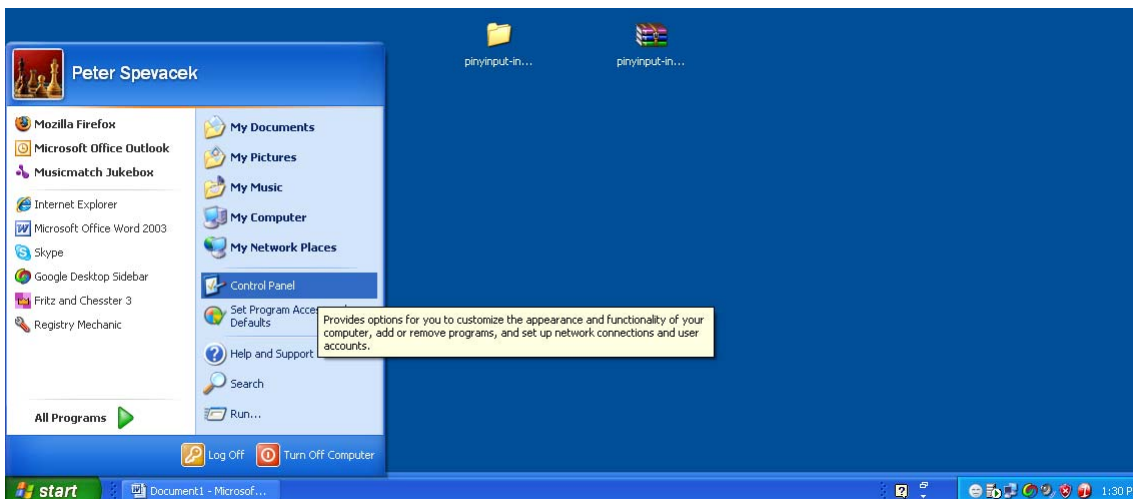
pinyinput-in...

pinyinput-in...

Peter Spevacek

Mozilla Firefox
Microsoft Office Outlook
Musicmatch Jukebox
Internet Explorer
Microsoft Office Word 2003
Skype
Google Desktop Sidebar
Fritz and Chesster 3
Registry Mechanic

All Programs

My Documents
My Pictures
My Music
My Computer
My Network Places
Control Panel
Set Program Acce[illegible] Defaults
Help and Support
Search
Run...

Provides options for you to customize the appearance and functionality of your computer, add or remove programs, and set up network connections and user accounts.

Log Off
Turn Off Computer

start
Document1 - Microsof...
1:30 P